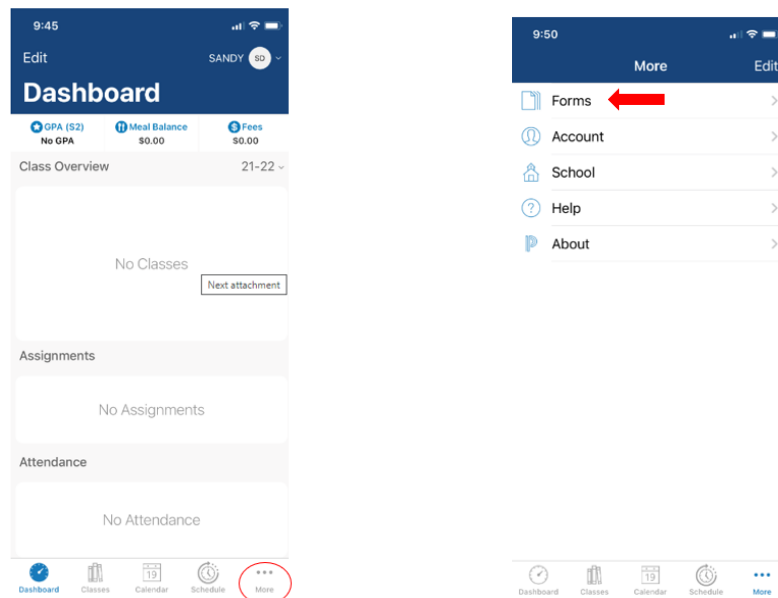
9:45

Edit

SANDY SD

Dashboard

GPA (S2)
No GPA

Meal Balance
$0.00

Fees
$0.00

Class Overview

21-22

No Classes

Next attachment

Assignments

No Assignments

Attendance

No Attendance

Dashboard
Classes
19
Calendar
Schedule
More

9:50

More

Edit

Forms

Account

School

Help

About

Dashboard
Classes
19
Calendar
Schedule
More